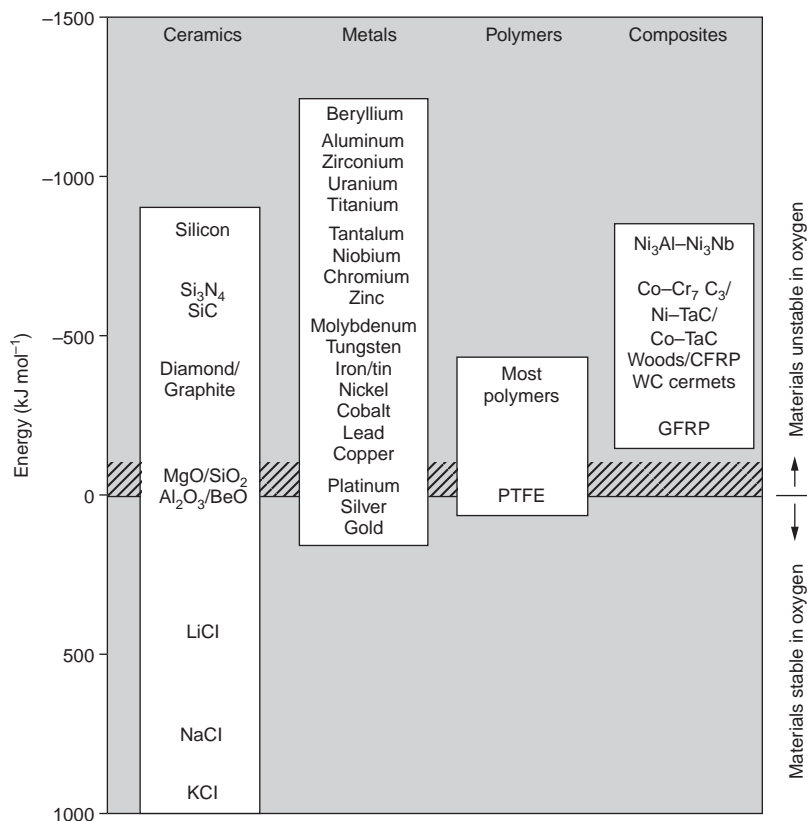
–1500
–1000
–500
0
500
1000

Energy (kJ mol$^{-1}$)

Ceramics
Metals
Polymers
Composites

Silicon
$Si_3N_4$
SiC
Diamond/
Graphite
MgO/$SiO_2$
$Al_2O_3$/BeO
LiCl
NaCl
KCl

Beryllium
Aluminum
Zirconium
Uranium
Titanium
Tantalum
Niobium
Chromium
Zinc
Molybdenum
Tungsten
Iron/tin
Nickel
Cobalt
Lead
Copper
Platinum
Silver
Gold

Most
polymers
PTFE

$Ni_3Al$–$Ni_3Nb$
Co–$Cr_7$ $C_3$/
Ni–TaC/
Co–TaC
Woods/CFRP
WC cermets
GFRP

Materials unstable in oxygen
Materials stable in oxygen